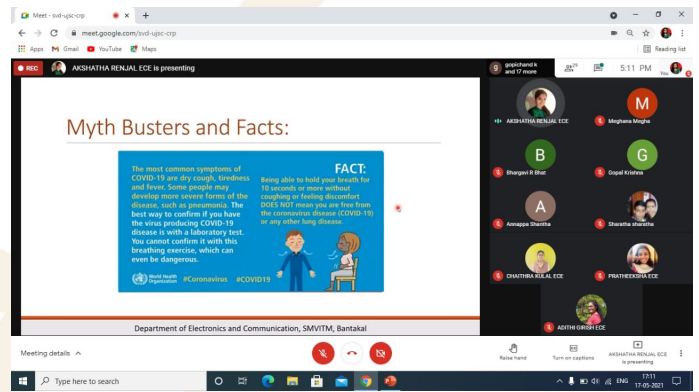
Meet - svd-ujsc-crp

meet.google.com/svd-ujsc-crp

Apps Gmail YouTube Maps

Reading list

REC AKSHATHA RENJAL ECE is presenting

gopichand k and 17 more

29

5:11 PM

You

Myth Busters and Facts:

The most common symptoms of COVID-19 are dry cough, tiredness and fever. Some people may develop more severe forms of the disease, such as pneumonia. The best way to confirm if you have the virus producing COVID-19 disease is with a laboratory test. You cannot confirm it with this breathing exercise, which can even be dangerous.

FACT:
Being able to hold your breath for 10 seconds or more without coughing or feeling discomfort DOES NOT mean you are free from the coronavirus disease (COVID-19) or any other lung disease.

World Health Organization #Coronavirus #COVID19

Department of Electronics and Communication, SMVITM, Bantakal

AKSHATHA RENJAL ECE

M
Meghana Megha

B
Bhargavi R Bhat

G
Gopal Krishna

A
Annappa Shantha

Sharatha sharatha

CHAITHRA KULAL ECE

PRATHEEKSHA ECE

ADITHI GIRISH ECE

Meeting details

Raise hand

Turn on captions

AKSHATHA RENJAL ECE is presenting

Type here to search

ENG

17:11
17-05-2021